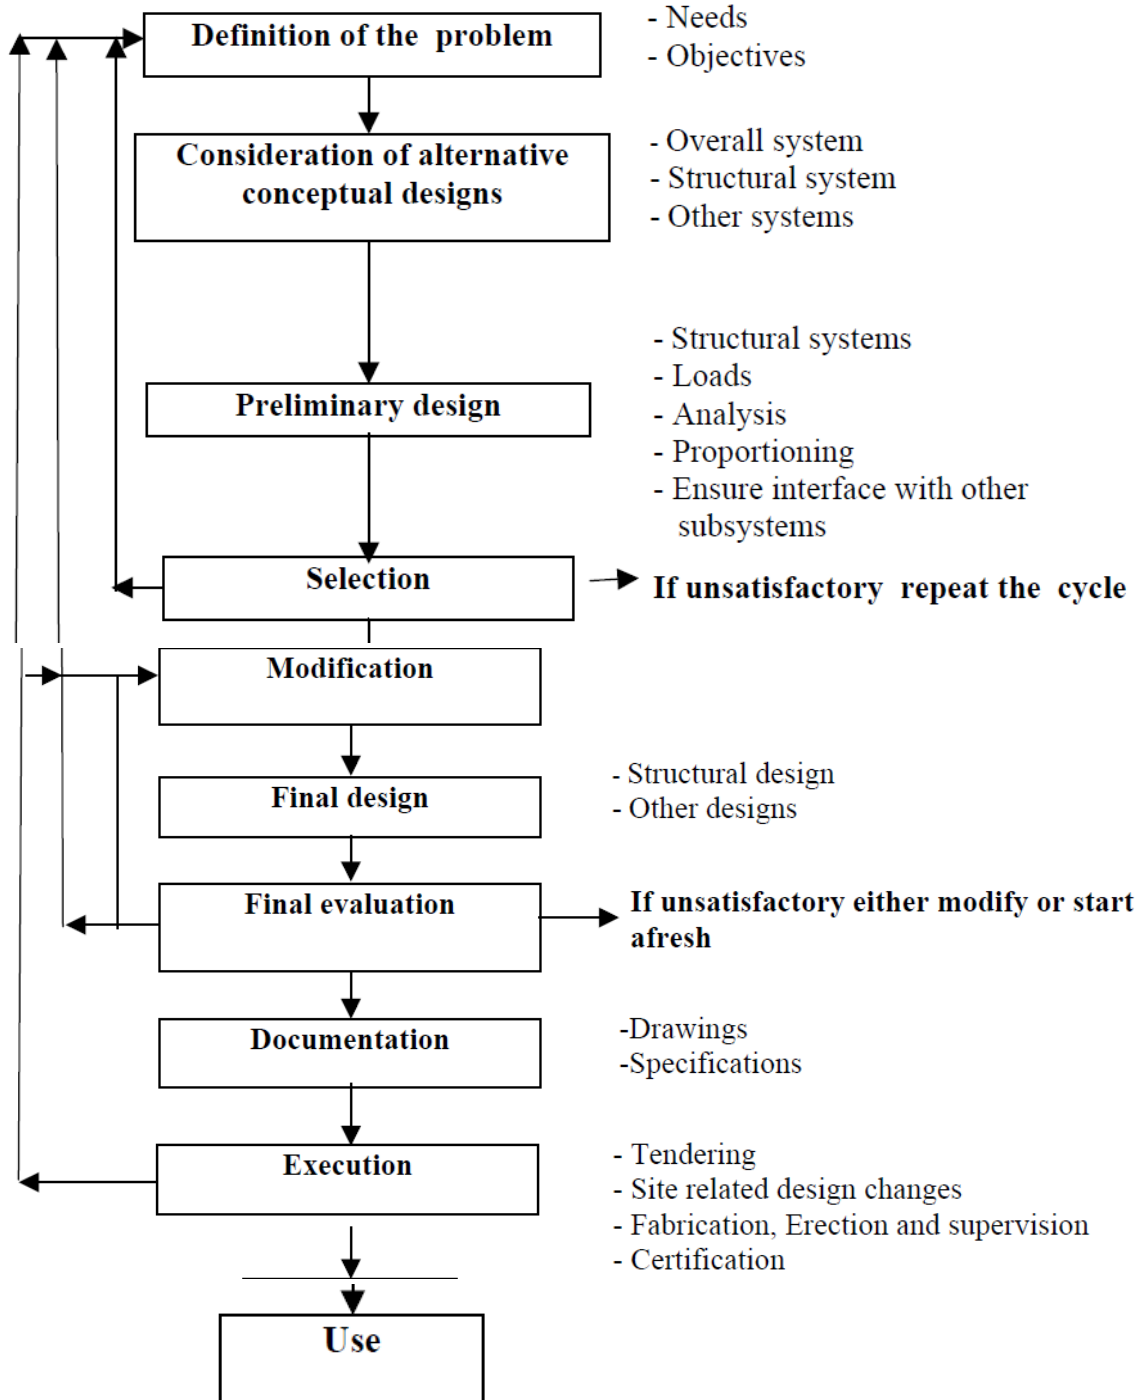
Definition of the problem

- Needs
- Objectives

Consideration of alternative conceptual designs

- Overall system
- Structural system
- Other systems

Preliminary design

- Structural systems
- Loads
- Analysis
- Proportioning
- Ensure interface with other subsystems

Selection

If unsatisfactory repeat the cycle

Modification

Final design

- Structural design
- Other designs

Final evaluation

If unsatisfactory either modify or start afresh

Documentation

-Drawings
-Specifications

Execution

- Tendering
- Site related design changes
- Fabrication, Erection and supervision
- Certification

Use